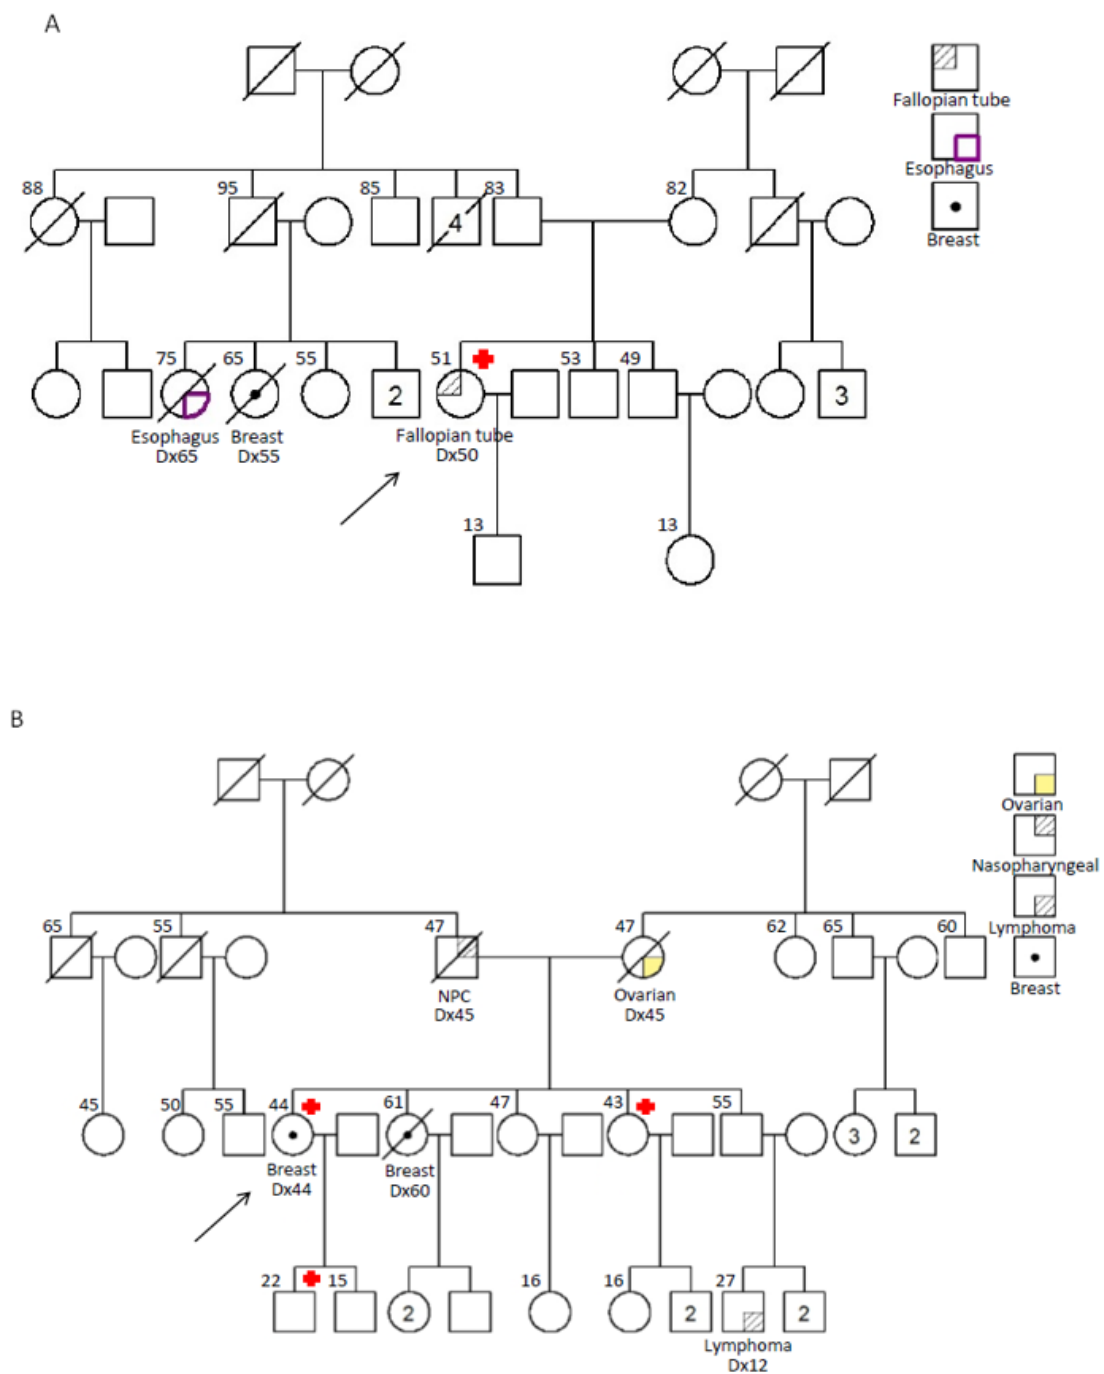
A

Fallopian tube
Esophagus
Breast

88
95
85
4
83
82

75
65
55
2
51
53
49
3
Esophagus Dx65
Breast Dx55
Fallopian tube Dx50

13
13

B

Ovarian
Nasopharyngeal
Lymphoma
Breast

65
55
47
NPC Dx45
47
Ovarian Dx45
62
65
60

45
50
55
44
Breast Dx44
61
Breast Dx60
47
43
55
3
2

22
15
2
16
16
2
27
Lymphoma Dx12
2